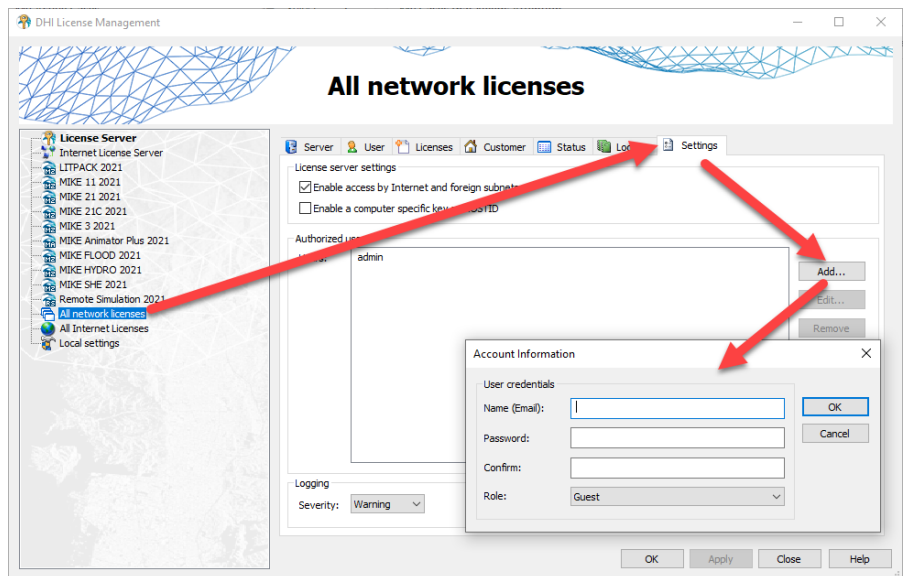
DHI License Management

All network licenses

License Server
Internet License Server
LITPACK 2021
MIKE 11 2021
MIKE 21 2021
MIKE 21C 2021
MIKE 3 2021
MIKE Animator Plus 2021
MIKE FLOOD 2021
MIKE HYDRO 2021
MIKE SHE 2021
Remote Simulation 2021
All network licenses
All Internet Licenses
Local settings

Server | User | Licenses | Customer | Status | Lo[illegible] | Settings

License server settings
Enable access by Internet and foreign subne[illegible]
Enable a computer specific key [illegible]STID

Authorized u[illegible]
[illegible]
admin

Add...
Edit...
Remove

Logging
Severity: Warning

Account Information
User credentials
Name (Email):
Password:
Confirm:
Role: Guest
OK
Cancel

OK | Apply | Close | Help